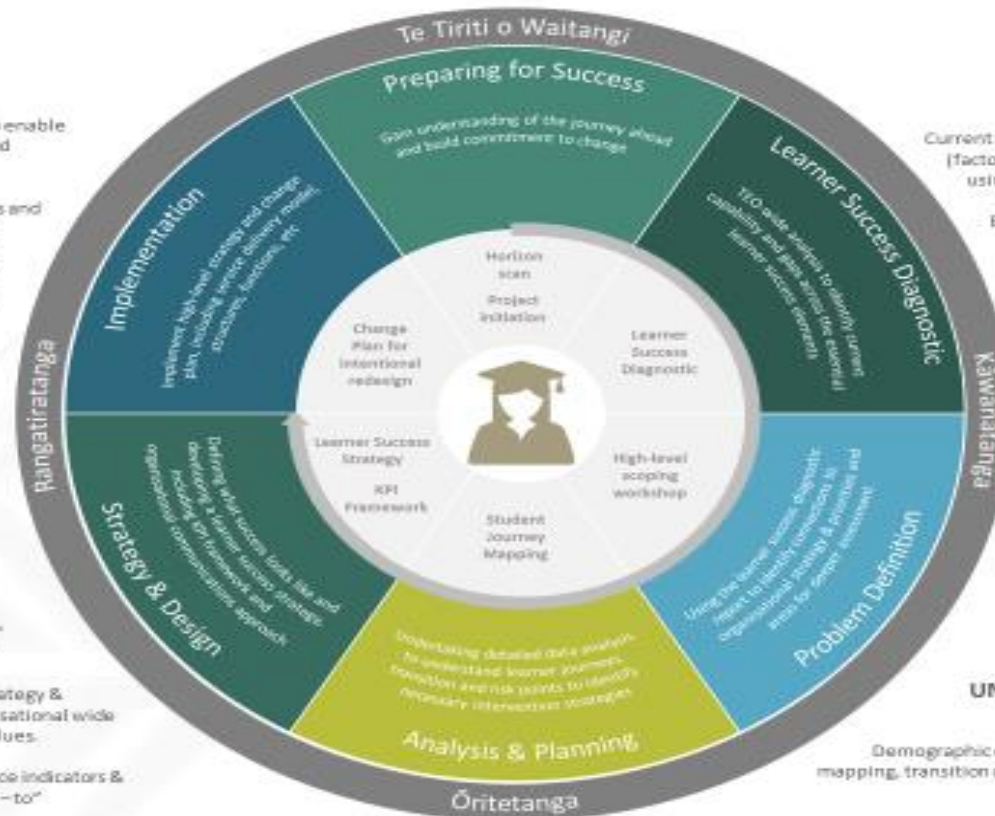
Te Tiriti o Waitangi

Preparing for Success

Gain understanding of the journey ahead and build commitment to change

Learner Success Diagnostic

TEO wide analysis to identify current capability and gaps across the essential learner success elements

Problem Definition

Using the learner success diagnostic report to identify connections to organisational strategy & priorities and areas for deeper investment

Analysis & Planning

Undertaking detailed data analysis to understand learner journeys, transition and risk points to identify necessary intervention strategies

Strategy & Design

Defining what success looks like and developing a learner success strategy, including KPI framework and operational communications approach

Implementation

Implement high-level strategy and change plan, including service delivery model, structures, functions, etc

Horizon scan

Project initiation

Learner Success Diagnostic

High-level scoping workshop

Student Journey Mapping

Learner Success Strategy

KPI Framework

Change Plan for intentional redesign

Rangatiratanga

Kāwanatanga

Ōritetanga

enable
d

s and

ategy &
sational wide
lues.

ce indicators &
– to"

Current
(facto
usi

E

UN

Demographic
mapping, transition